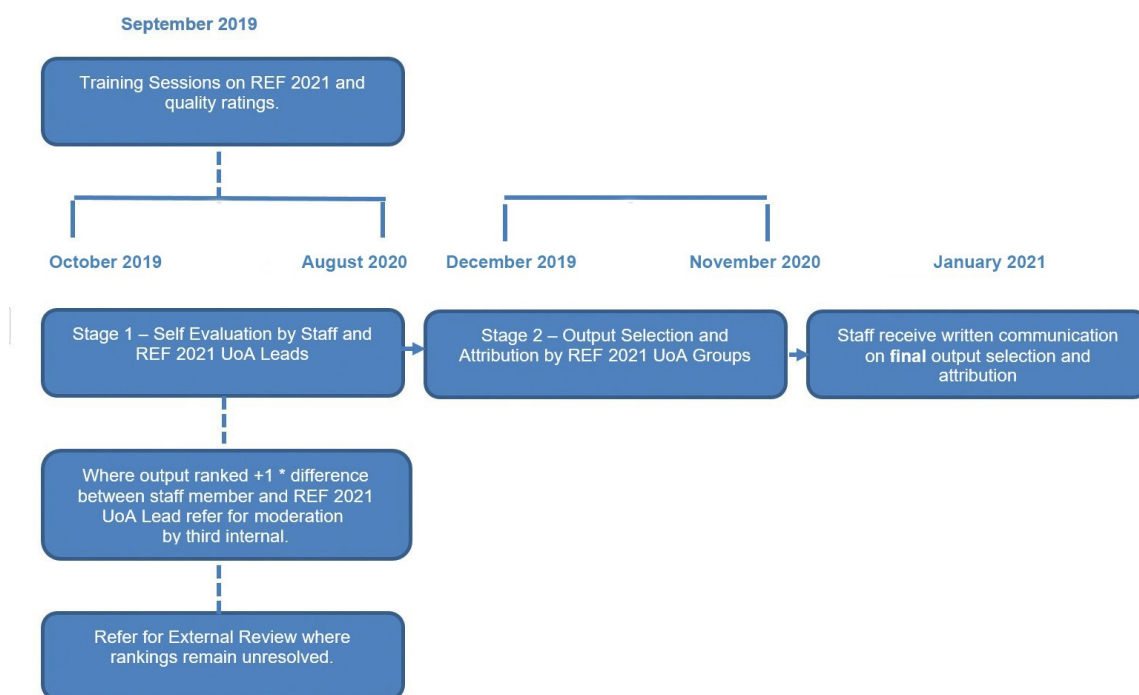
September 2019

Training Sessions on REF 2021 and quality ratings.

October 2019

August 2020

December 2019

November 2020

January 2021

Stage 1 – Self Evaluation by Staff and REF 2021 UoA Leads

Stage 2 – Output Selection and Attribution by REF 2021 UoA Groups

Staff receive written communication on **final** output selection and attribution

Where output ranked +1 * difference between staff member and REF 2021 UoA Lead refer for moderation by third internal.

Refer for External Review where rankings remain unresolved.